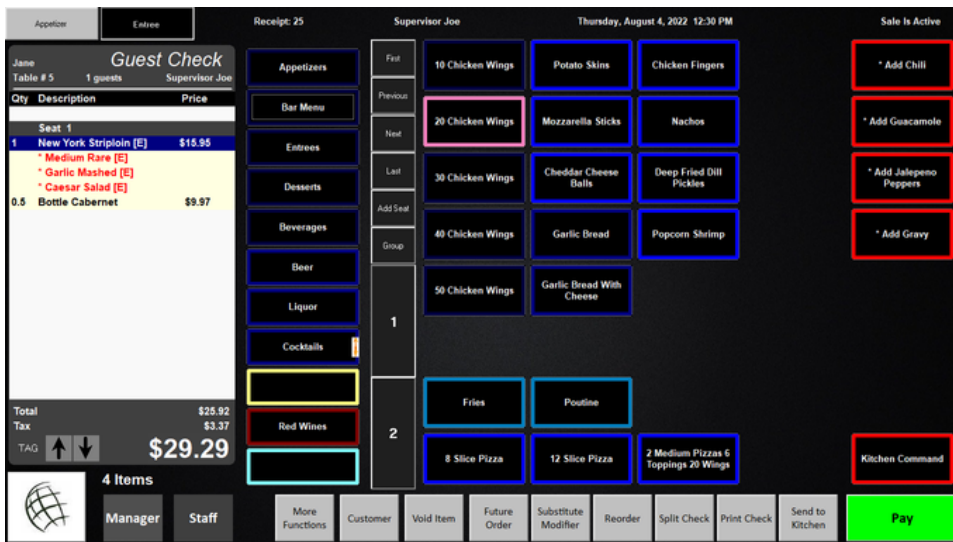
Appetizer | Entree

Receipt: 25 | Supervisor Joe | Thursday, August 4, 2022 12:30 PM | Sale Is Active

Jane
Table # 5 | 1 guests | Supervisor Joe
Guest Check

| Qty | Description | Price |
|---|---|---|
| | Seat 1 | |
| 1 | New York Striploin [E] | $15.95 |
| | * Medium Rare [E] | |
| | * Garlic Mashed [E] | |
| | * Caesar Salad [E] | |
| 0.5 | Bottle Cabernet | $9.97 |

Total $25.92
Tax $3.37
TAG
$29.29

4 Items

Manager
Staff

Appetizers
Bar Menu
Entrees
Desserts
Beverages
Beer
Liquor
Cocktails
Red Wines

First
Previous
Next
Last
Add Seat
Group
1
2

10 Chicken Wings
Potato Skins
Chicken Fingers
20 Chicken Wings
Mozzarella Sticks
Nachos
30 Chicken Wings
Cheddar Cheese Balls
Deep Fried Dill Pickles
40 Chicken Wings
Garlic Bread
Popcorn Shrimp
50 Chicken Wings
Garlic Bread With Cheese
Fries
Poutine
8 Slice Pizza
12 Slice Pizza
2 Medium Pizzas 6 Toppings 20 Wings

* Add Chili
* Add Guacamole
* Add Jalepeno Peppers
* Add Gravy
Kitchen Command

More Functions
Customer
Void Item
Future Order
Substitute Modifier
Reorder
Split Check
Print Check
Send to Kitchen
Pay